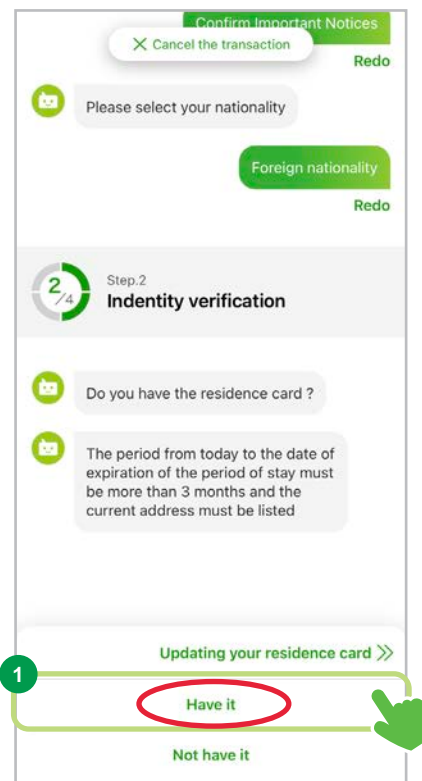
Confirm Important Notices

✕ Cancel the transaction

Redo

Please select your nationality

Foreign nationality

Redo

2/4

Step.2

Indentity verification

Do you have the residence card ?

The period from today to the date of expiration of the period of stay must be more than 3 months and the current address must be listed

Updating your residence card ≫

1

Have it

Not have it